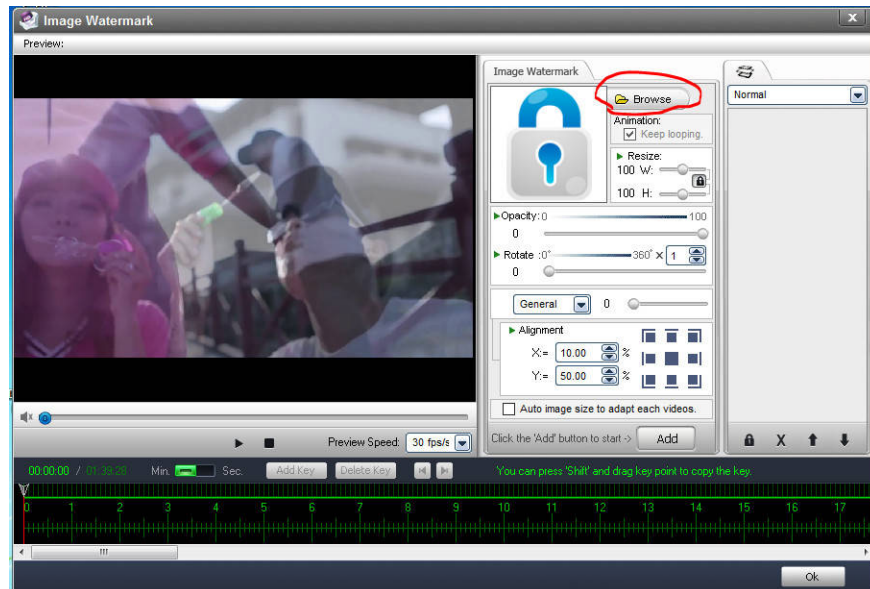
Image Watermark
Preview:
Image Watermark
Browse
Animation:
Keep looping.
Resize:
100 W:
100 H:
Opacity: 0 100
0
Rotate : 0° 360° X 1
0
General 0
Alignment
X:= 10.00 %
Y:= 50.00 %
Auto image size to adapt each videos.
Click the 'Add' button to start -> Add
Normal
Preview Speed: 30 fps/s
00:00:00 / 01:39:28 Min. Sec. Add Key Delete Key You can press 'Shift' and drag key point to copy the key.
0 1 2 3 4 5 6 7 8 9 10 11 12 13 14 15 16 17
Ok